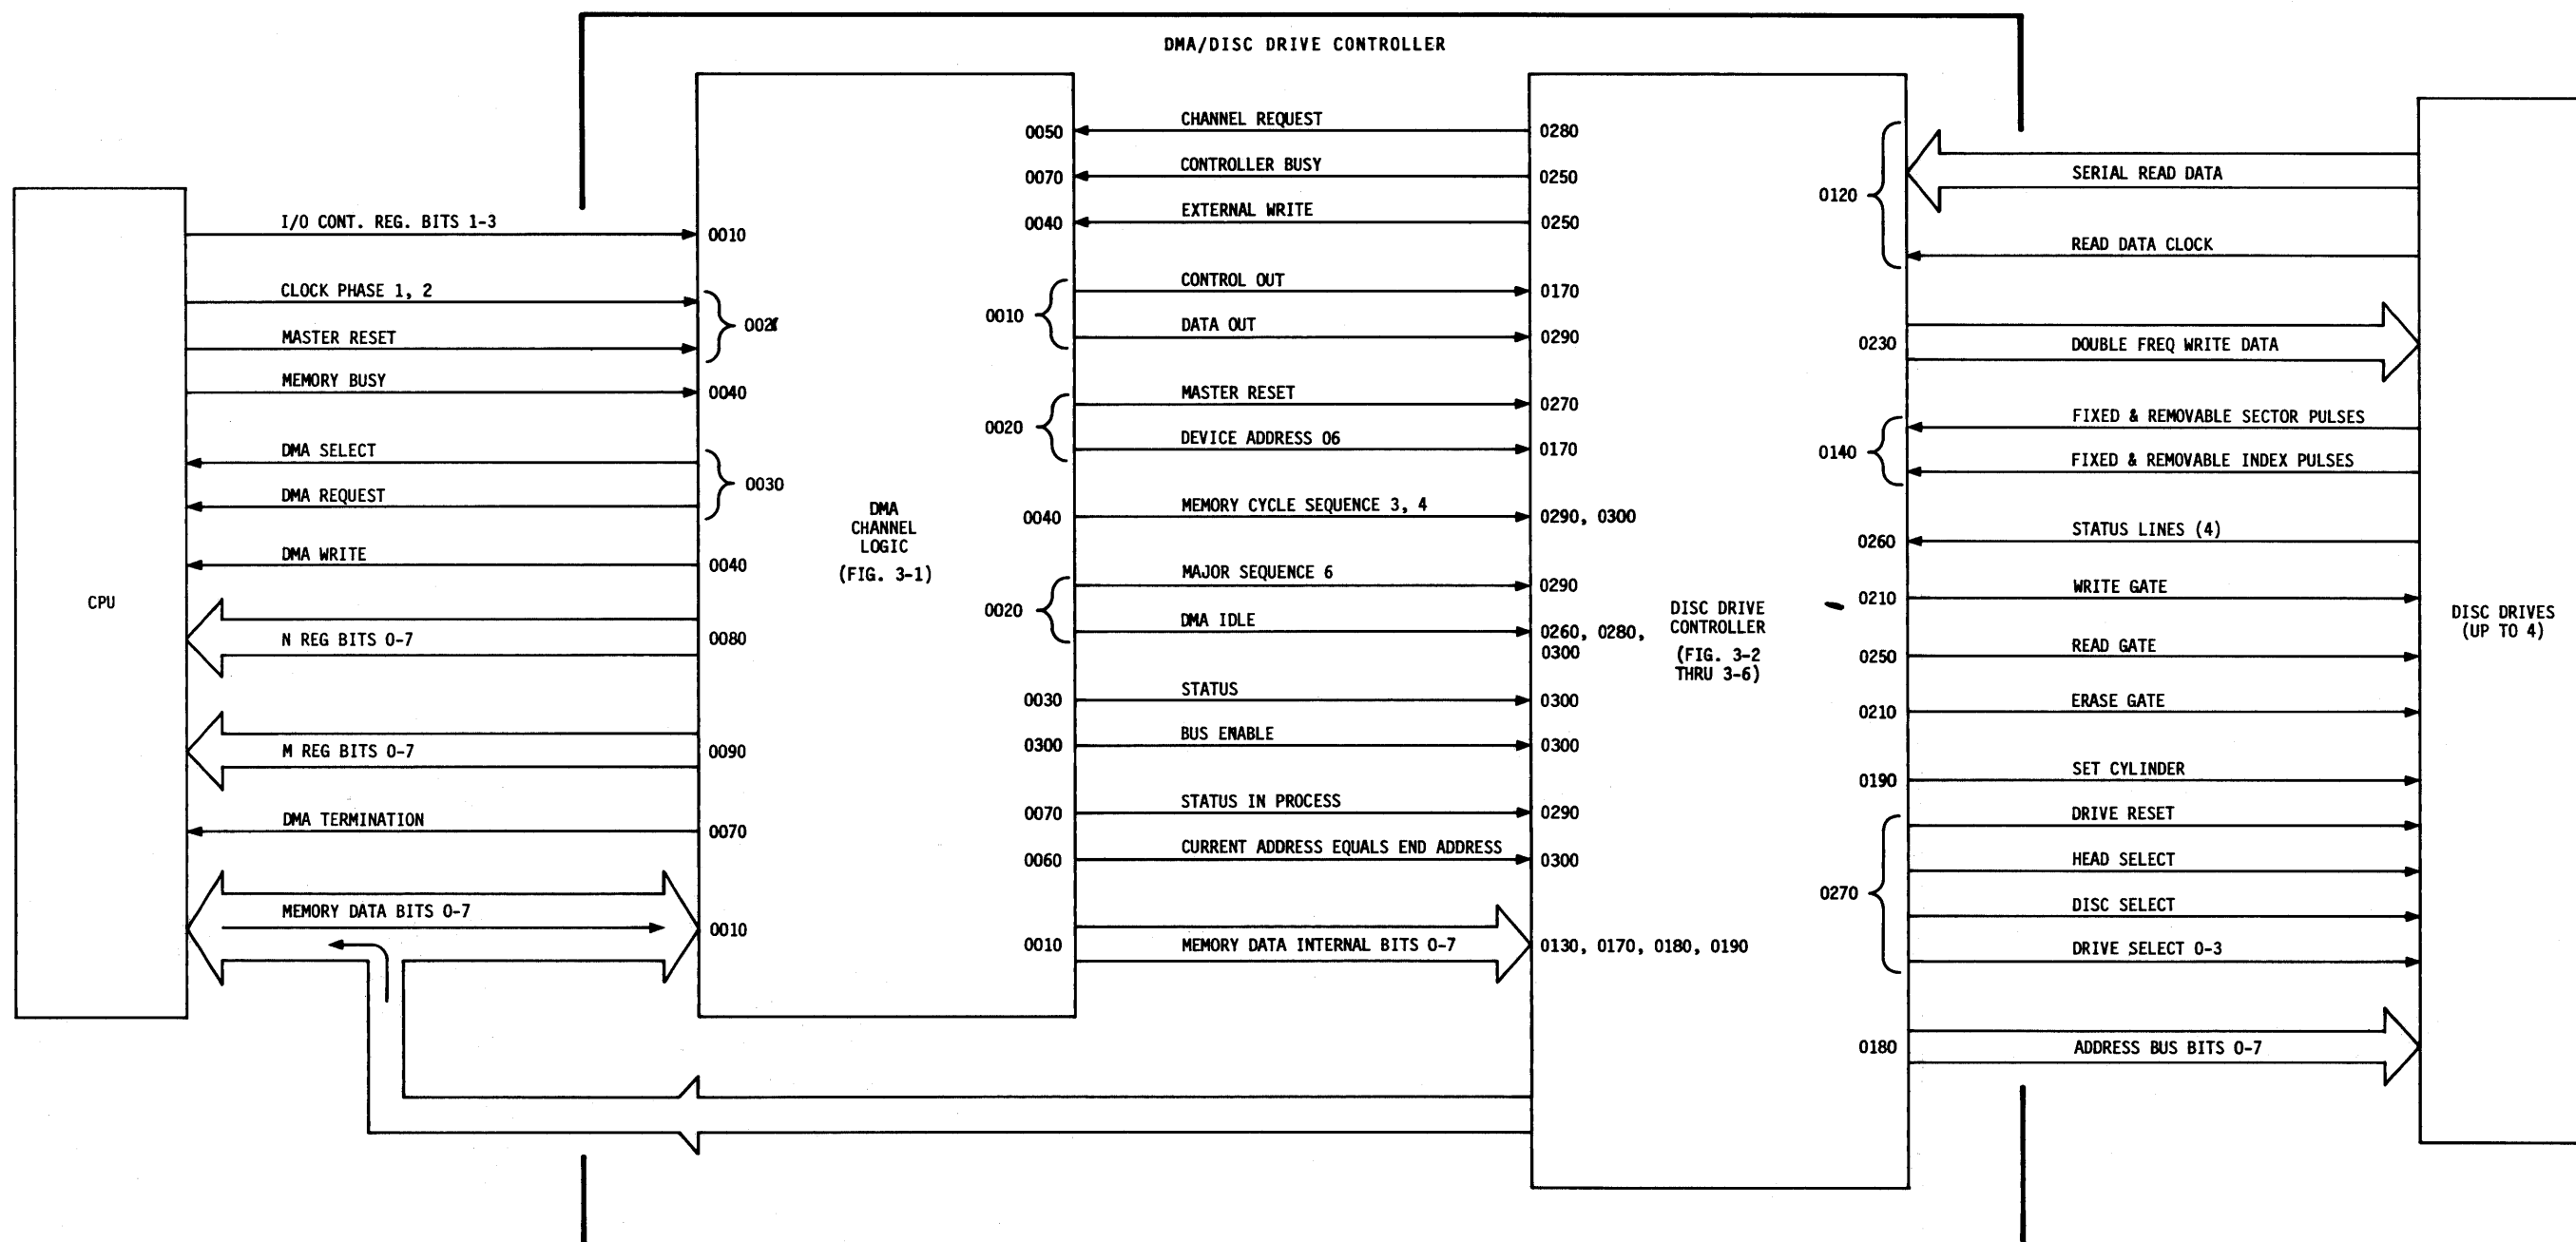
DMA/DISC DRIVE CONTROLLER

CPU

I/O CONT. REG. BITS 1-3
0010
CLOCK PHASE 1, 2
MASTER RESET
0020
MEMORY BUSY
0040
DMA SELECT
DMA REQUEST
0030
DMA WRITE
0040
N REG BITS 0-7
0080
M REG BITS 0-7
0090
DMA TERMINATION
0070
MEMORY DATA BITS 0-7
0010

DMA CHANNEL LOGIC (FIG. 3-1)

0050 CHANNEL REQUEST 0280
0070 CONTROLLER BUSY 0250
0040 EXTERNAL WRITE 0250
0010 CONTROL OUT 0170
DATA OUT 0290
0020 MASTER RESET 0270
DEVICE ADDRESS 06 0170
0040 MEMORY CYCLE SEQUENCE 3, 4 0290, 0300
0020 MAJOR SEQUENCE 6 0290
DMA IDLE 0260, 0280, 0300
0030 STATUS 0300
0300 BUS ENABLE 0300
0070 STATUS IN PROCESS 0290
0060 CURRENT ADDRESS EQUALS END ADDRESS 0300
0010 MEMORY DATA INTERNAL BITS 0-7 0130, 0170, 0180, 0190

DISC DRIVE CONTROLLER (FIG. 3-2 THRU 3-6)

0120 SERIAL READ DATA
READ DATA CLOCK
0230 DOUBLE FREQ WRITE DATA
0140 FIXED & REMOVABLE SECTOR PULSES
FIXED & REMOVABLE INDEX PULSES
0260 STATUS LINES (4)
0210 WRITE GATE
0250 READ GATE
0210 ERASE GATE
0190 SET CYLINDER
0270 DRIVE RESET
HEAD SELECT
DISC SELECT
DRIVE SELECT 0-3
0180 ADDRESS BUS BITS 0-7

DISC DRIVES (UP TO 4)